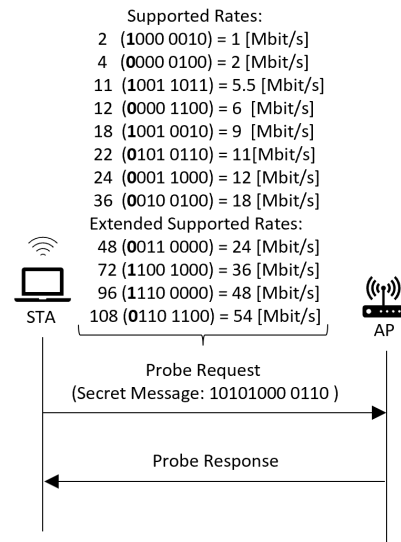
Supported Rates:
2 (1000 0010) = 1 [Mbit/s]
4 (0000 0100) = 2 [Mbit/s]
11 (1001 1011) = 5.5 [Mbit/s]
12 (0000 1100) = 6 [Mbit/s]
18 (1001 0010) = 9 [Mbit/s]
22 (0101 0110) = 11[Mbit/s]
24 (0001 1000) = 12 [Mbit/s]
36 (0010 0100) = 18 [Mbit/s]
Extended Supported Rates:
48 (0011 0000) = 24 [Mbit/s]
72 (1100 1000) = 36 [Mbit/s]
96 (1110 0000) = 48 [Mbit/s]
108 (0110 1100) = 54 [Mbit/s]

STA

AP

Probe Request
(Secret Message: 10101000 0110 )

Probe Response